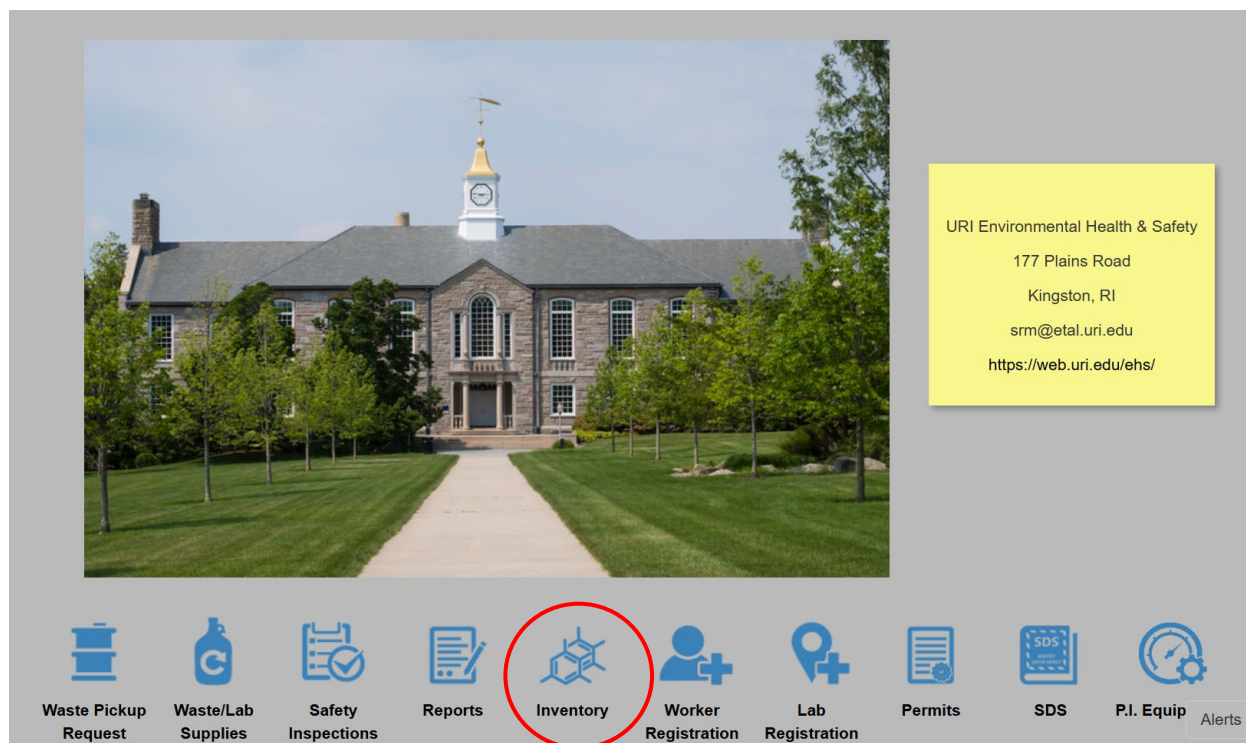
URI Environmental Health & Safety

177 Plains Road

Kingston, RI

srm@etal.uri.edu

https://web.uri.edu/ehs/

Waste Pickup Request

Waste/Lab Supplies

Safety Inspections

Reports

Inventory

Worker Registration

Lab Registration

Permits

SDS

P.I. Equip

Alerts